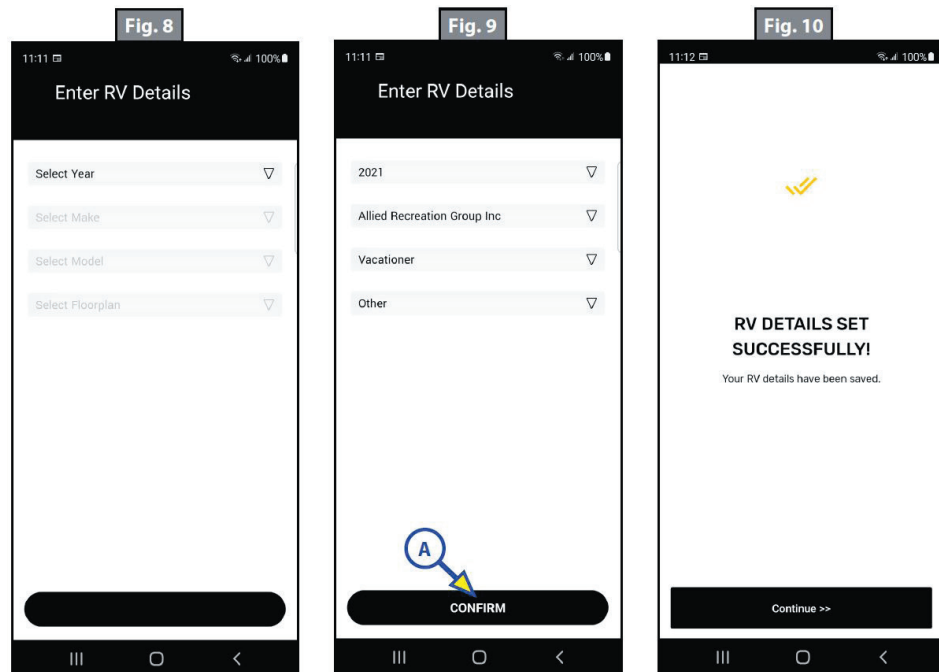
Fig. 8

11:11

100%

Enter RV Details

Select Year

Select Make

Select Model

Select Floorplan

Fig. 9

11:11

100%

Enter RV Details

2021

Allied Recreation Group Inc

Vacationer

Other

A

CONFIRM

Fig. 10

11:12

100%

RV DETAILS SET SUCCESSFULLY!

Your RV details have been saved.

Continue >>